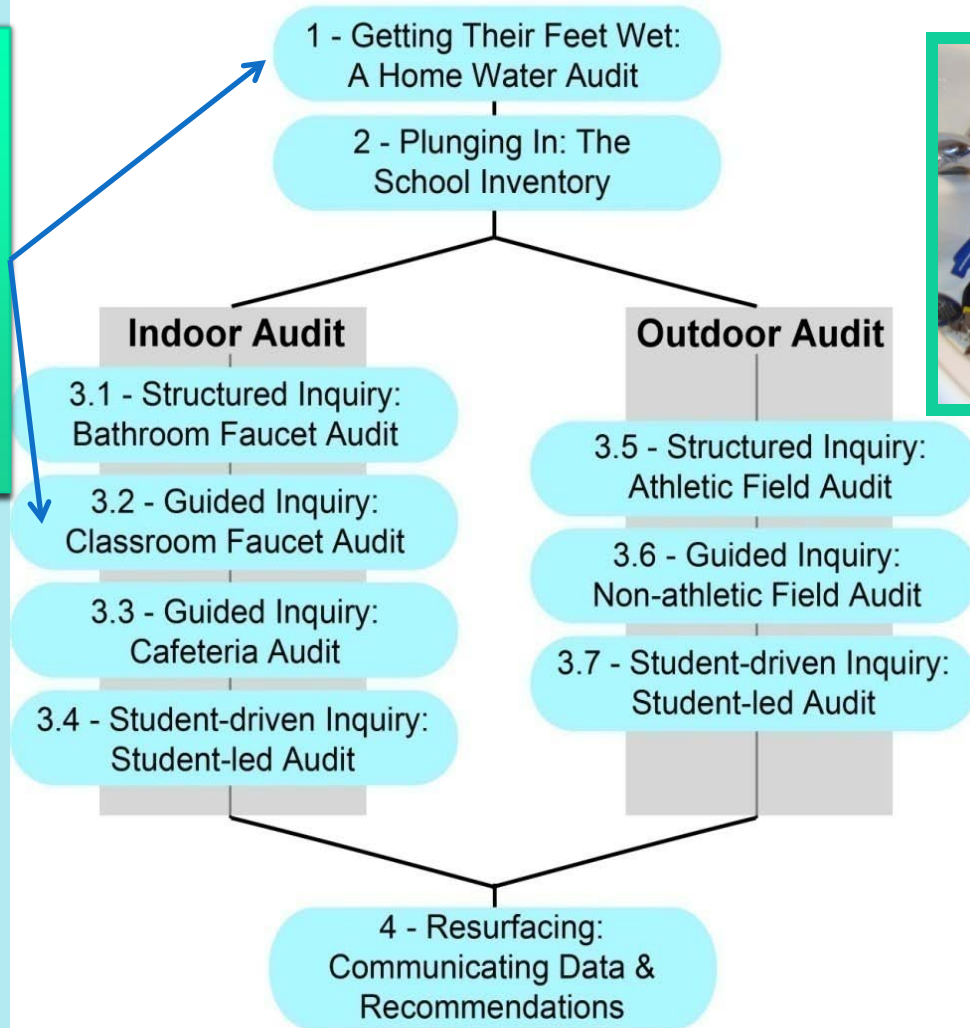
1 - Getting Their Feet Wet: A Home Water Audit

2 - Plunging In: The School Inventory

Indoor Audit

3.1 - Structured Inquiry: Bathroom Faucet Audit

3.2 - Guided Inquiry: Classroom Faucet Audit

3.3 - Guided Inquiry: Cafeteria Audit

3.4 - Student-driven Inquiry: Student-led Audit

Outdoor Audit

3.5 - Structured Inquiry: Athletic Field Audit

3.6 - Guided Inquiry: Non-athletic Field Audit

3.7 - Student-driven Inquiry: Student-led Audit

4 - Resurfacing: Communicating Data & Recommendations